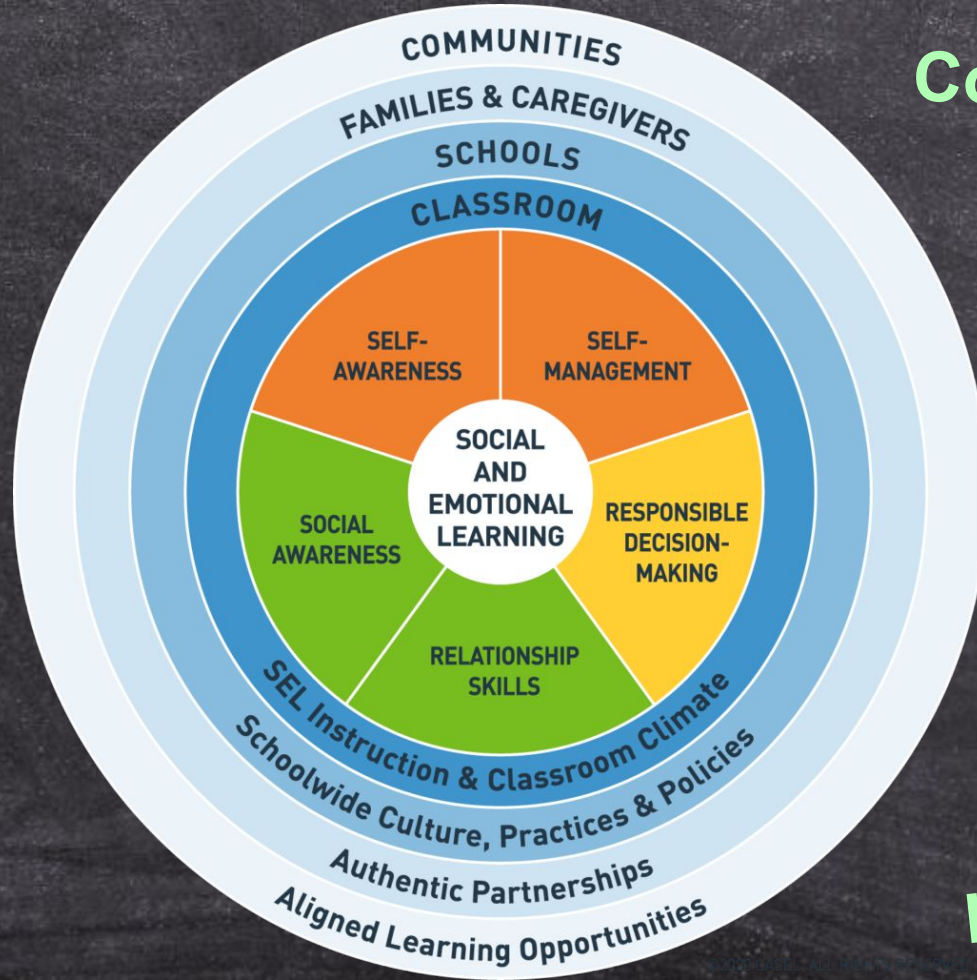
COMMUNITIES
FAMILIES & CAREGIVERS
SCHOOLS
CLASSROOM

Co

SELF-AWARENESS

SELF-MANAGEMENT

SOCIAL AND EMOTIONAL LEARNING

SOCIAL AWARENESS

RESPONSIBLE DECISION-MAKING

RELATIONSHIP SKILLS

SEL Instruction & Classroom Climate
Schoolwide Culture, Practices & Policies
Authentic Partnerships
Aligned Learning Opportunities